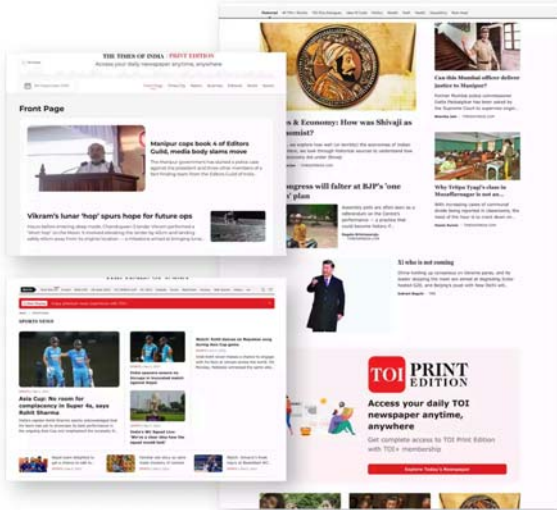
THE TIMES OF INDIA PRINT EDITION

Access your daily newspaper anytime, anywhere

Front Page

Manipur cops book 4 of Editors Guild, media body slams move

Vikram's lunar 'hop' spurs hope for future ops

SPORTS NEWS

Asia Cup: No room for complacency in Super 4s, says Rohit Sharma

Can this Mumbai officer deliver justice to Manipur?

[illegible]s & Economy: How was Shivaji as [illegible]omist?

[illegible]ongress will falter at BJP's 'one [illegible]' plan

Why Tripta Tyagi's class in Muzaffarnagar is on their own

Xi who is not coming

TOI PRINT EDITION

Access your daily TOI newspaper anytime, anywhere

Get complete access to TOI Print Edition with TOI+ membership

Explore Today's Newspaper